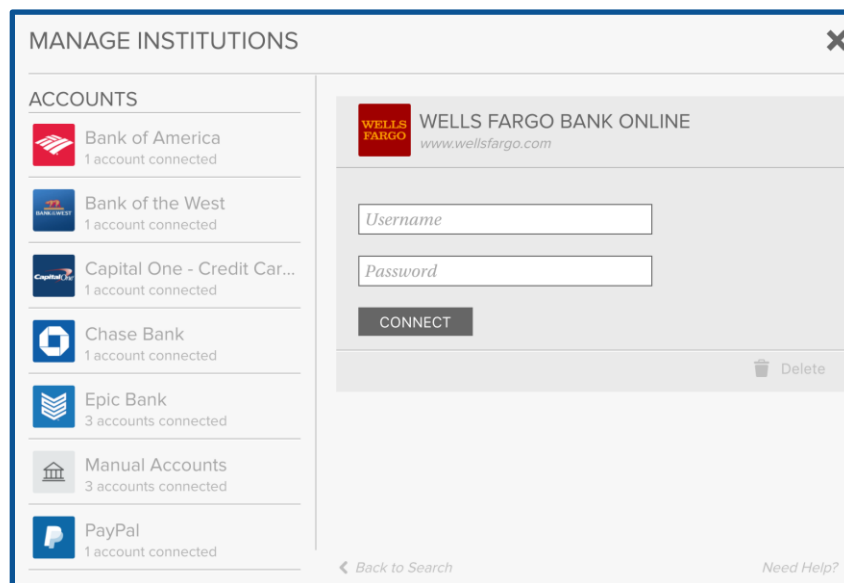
MANAGE INSTITUTIONS

ACCOUNTS

Bank of America
1 account connected

BANK OF THE WEST
Bank of the West
1 account connected

Capital One
Capital One - Credit Car...
1 account connected

Chase Bank
1 account connected

Epic Bank
3 accounts connected

Manual Accounts
3 accounts connected

PayPal
1 account connected

WELLS FARGO
WELLS FARGO BANK ONLINE
www.wellsfargo.com

Username

Password

CONNECT

Delete

Back to Search

Need Help?